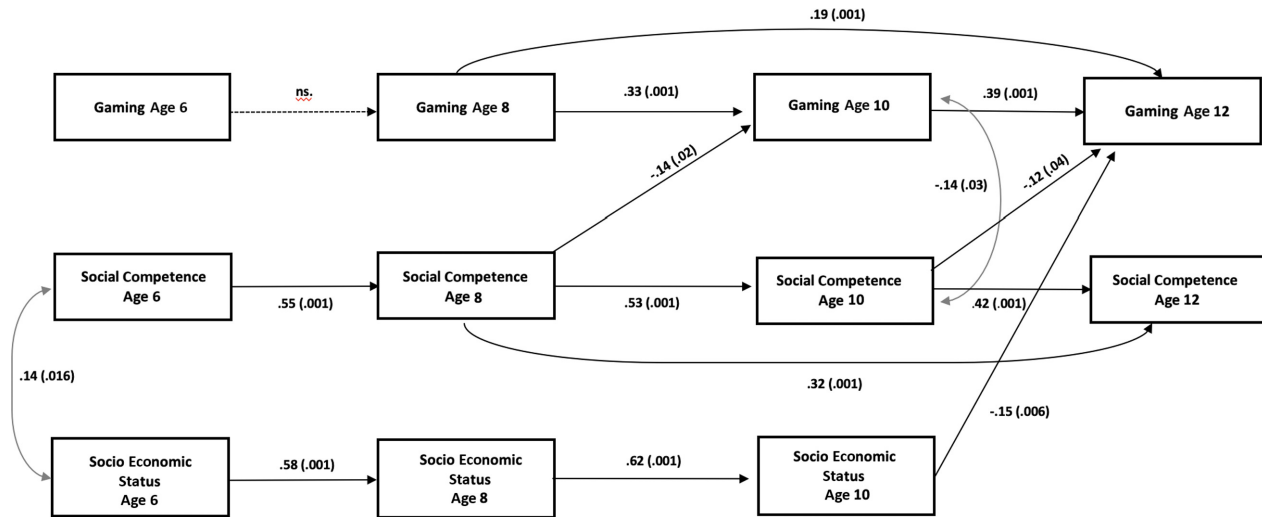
.19 (.001)

Gaming Age 6

ns.

Gaming Age 8

.33 (.001)

Gaming Age 10

.39 (.001)

Gaming Age 12

-.14 (.02)

-.14 (.03)

-.12 (.04)

Social Competence Age 6

.55 (.001)

Social Competence Age 8

.53 (.001)

Social Competence Age 10

.42 (.001)

Social Competence Age 12

.14 (.016)

.32 (.001)

-.15 (.006)

Socio Economic Status Age 6

.58 (.001)

Socio Economic Status Age 8

.62 (.001)

Socio Economic Status Age 10